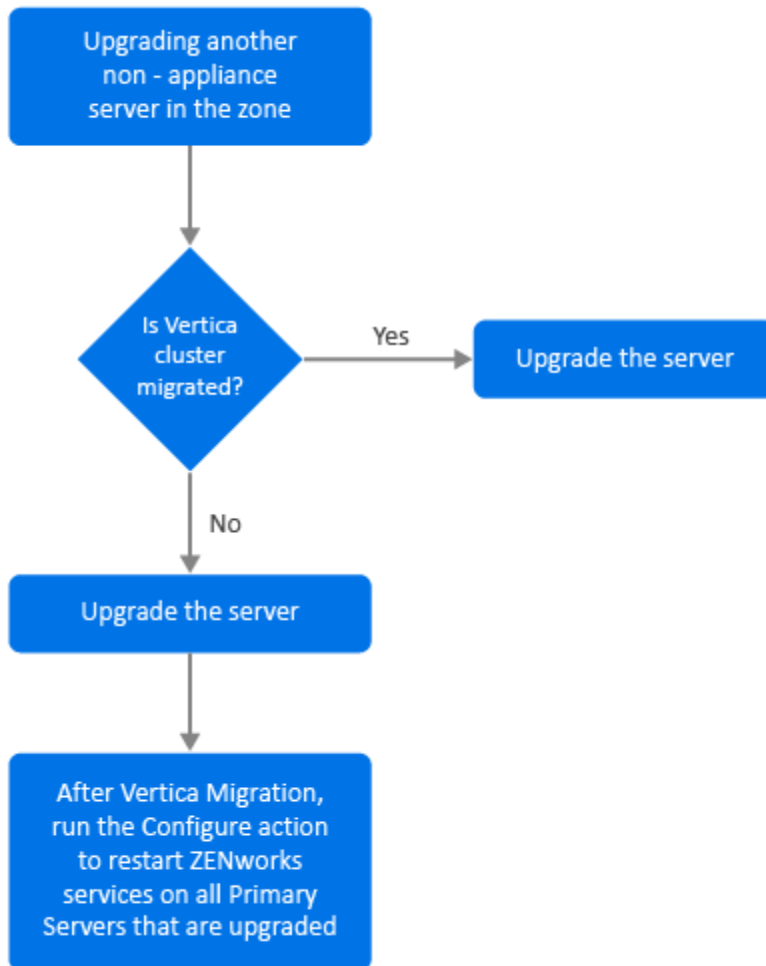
Upgrading another non - appliance server in the zone

Is Vertica cluster migrated?

Yes

Upgrade the server

No

Upgrade the server

After Vertica Migration, run the Configure action to restart ZENworks services on all Primary Servers that are upgraded